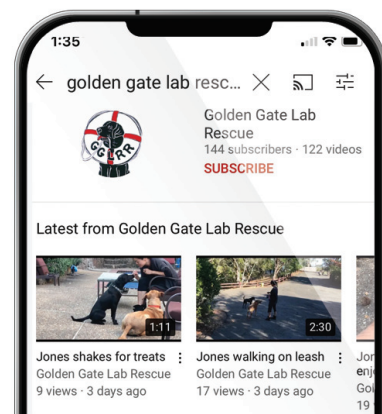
1:35

golden gate lab resc...

GGLR

Golden Gate Lab Rescue
144 subscribers · 122 videos
SUBSCRIBE

Latest from Golden Gate Lab Rescue

1:11
Jones shakes for treats
Golden Gate Lab Rescue
9 views · 3 days ago

2:30
Jones walking on leash
Golden Gate Lab Rescue
17 views · 3 days ago

Jor
enj
Goi
19